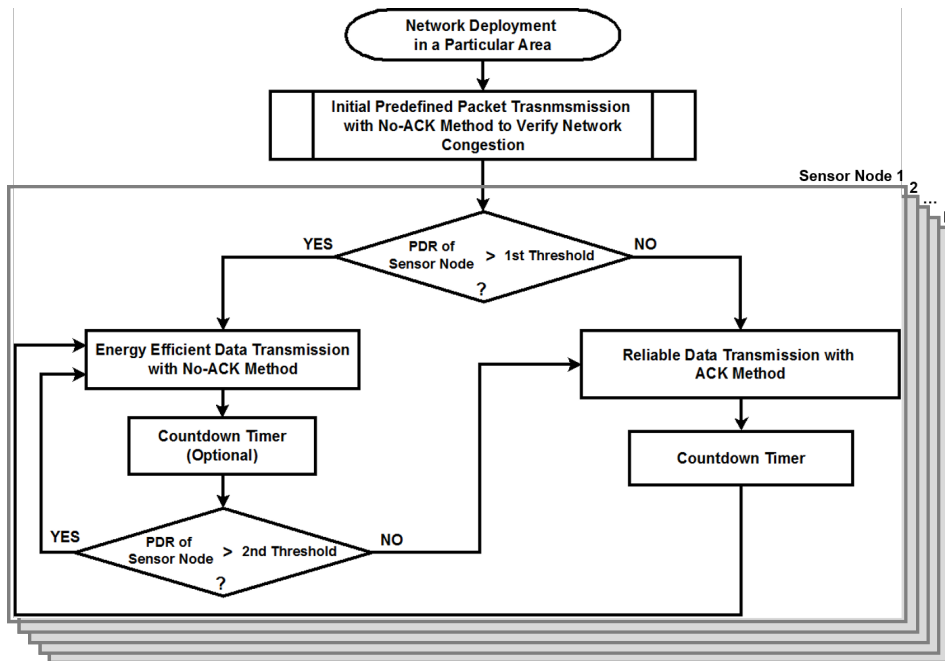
Network Deployment in a Particular Area

Initial Predefined Packet Trasnmsmission with No-ACK Method to Verify Network Congestion

Sensor Node 1

2

...

YES

PDR of Sensor Node > 1st Threshold ?

NO

Energy Efficient Data Transmission with No-ACK Method

Reliable Data Transmission with ACK Method

Countdown Timer (Optional)

Countdown Timer

YES

PDR of Sensor Node > 2nd Threshold ?

NO